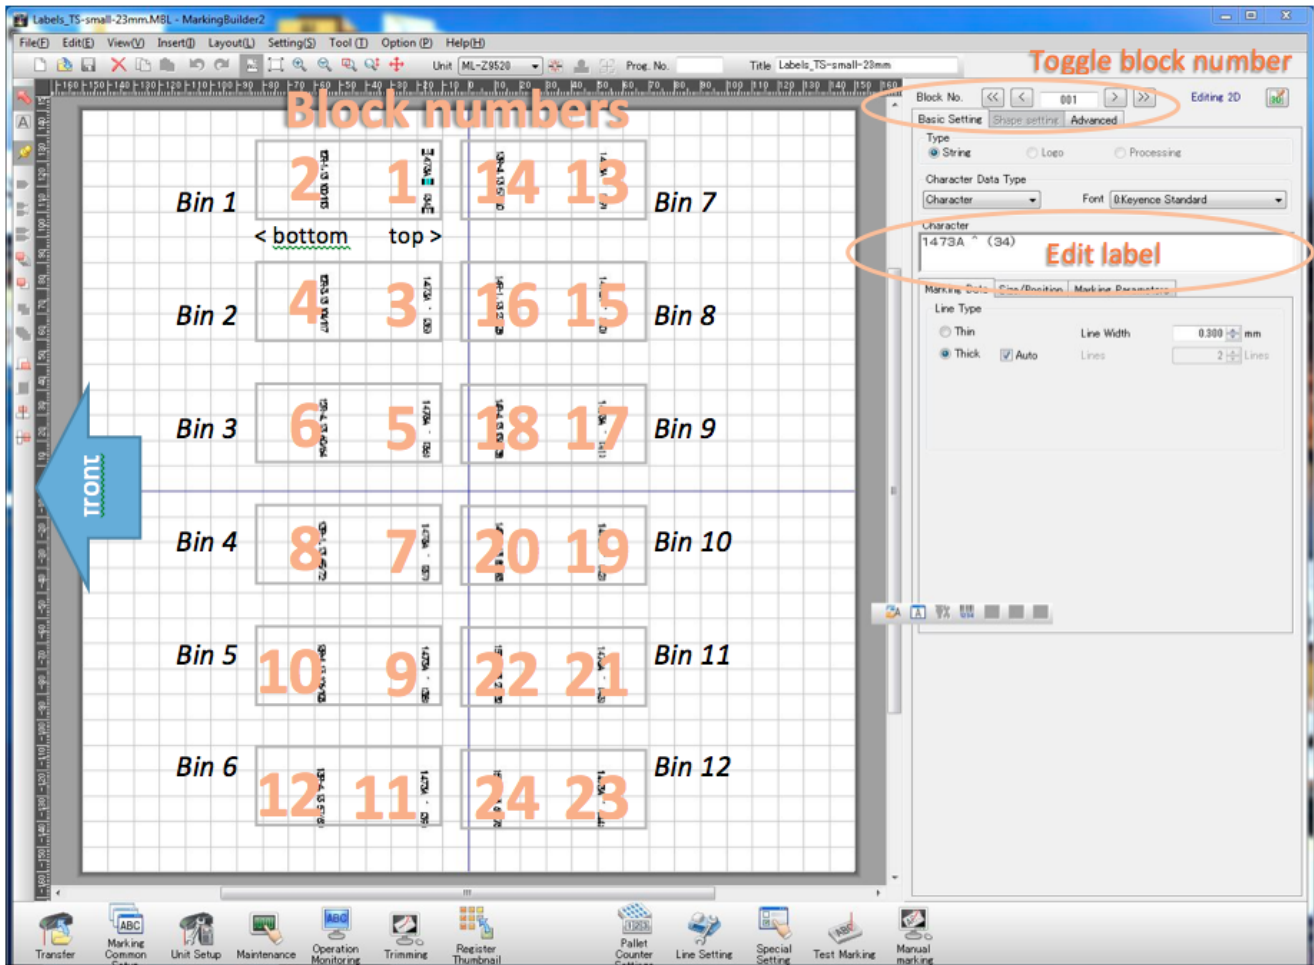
Labels_TS-small-23mm.MBL - MarkingBuilder2

File(F) Edit(E) View(V) Insert(I) Layout(L) Setting(S) Tool(T) Option(P) Help(H)

Unit ML-Z9520 Prog. No. Title Labels_TS-small-23mm

Toggle block number

Block numbers

Block No. << < 001 > >> Editing 2D

Basic Setting Shape setting Advanced

Type
String Logo Processing

Character Data Type
Character Font 0:Keyence Standard

Character
1473A ^ (34)

Edit label

Marking Data Size/Position Marking Parameters

Line Type
Thin Line Width 0.300 mm
Thick Auto Lines 2 Lines

Bin 1 2 1 14 13 Bin 7
< bottom top >
Bin 2 4 3 16 15 Bin 8
Bin 3 6 5 18 17 Bin 9
front
Bin 4 8 7 20 19 Bin 10
Bin 5 10 9 22 21 Bin 11
Bin 6 12 11 24 23 Bin 12

Transfer Marking Common Setup Unit Setup Maintenance Operation Monitoring Trimming Register Thumbnail Pallet Counter Settings Line Setting Special Setting Test Marking Manual marking